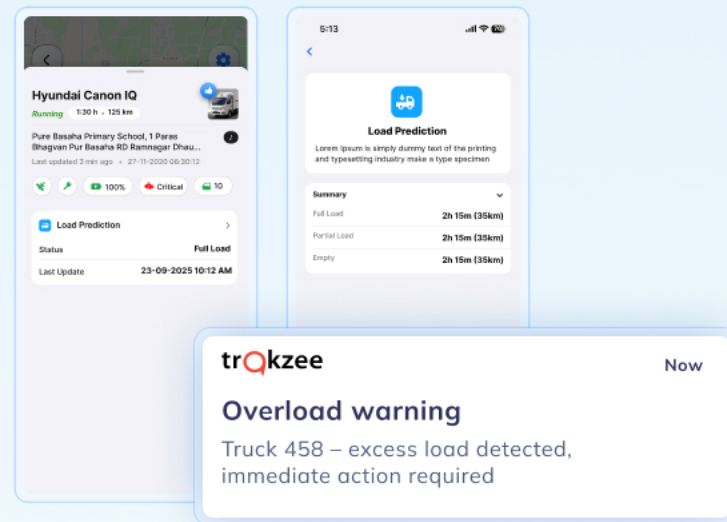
Hyundai Canon IQ

Running 1:30 h • 125 km

Pure Basaha Primary School, 1 Paras Bhagvan Pur Basaha RD Ramnagar Dhau...

Last updated 3 min ago • 27-11-2020 06:30:12

100% Critical 10

Load Prediction

Status Full Load

Last Update 23-09-2025 10:12 AM

5:13

Load Prediction

Lorem Ipsum is simply dummy text of the printing and typesetting industry make a type specimen

Summary

| Full Load | 2h 15m (35km) |
|---|---|
| Partial Load | 2h 15m (35km) |
| Empty | 2h 15m (35km) |

trakzee

Now

Overload warning

Truck 458 – excess load detected, immediate action required